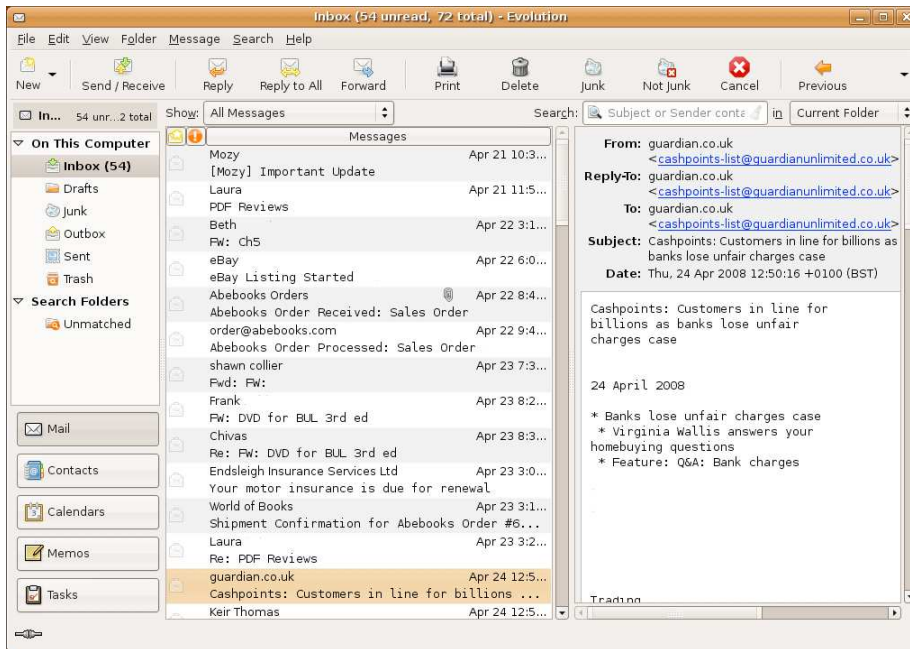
Inbox (54 unread, 72 total) - Evolution

File Edit View Folder Message Search Help

New | Send / Receive | Reply | Reply to All | Forward | Print | Delete | Junk | Not Junk | Cancel | Previous

In... 54 unr...2 total | Show: All Messages | Search: Subject or Sender conta | in | Current Folder

On This Computer
Inbox (54)
Drafts
Junk
Outbox
Sent
Trash
Search Folders
Unmatched

Mail
Contacts
Calendars
Memos
Tasks

Messages

| From / Subject | Date |
|---|---|
| Mozy<br>[Mozy] Important Update | Apr 21 10:3... |
| Laura<br>PDF Reviews | Apr 21 11:5... |
| Beth<br>FW: Ch5 | Apr 22 3:1... |
| eBay<br>eBay Listing Started | Apr 22 6:0... |
| Abebooks Orders<br>Abebooks Order Received: Sales Order | Apr 22 8:4... |
| order@abebooks.com<br>Abebooks Order Processed: Sales Order | Apr 22 9:4... |
| shawn collier<br>Fwd: FW: | Apr 23 7:3... |
| Frank<br>FW: DVD for BUL 3rd ed | Apr 23 8:2... |
| Chivas<br>Re: FW: DVD for BUL 3rd ed | Apr 23 8:3... |
| Endsleigh Insurance Services Ltd<br>Your motor insurance is due for renewal | Apr 23 3:0... |
| World of Books<br>Shipment Confirmation for Abebooks Order #6... | Apr 23 3:1... |
| Laura<br>Re: PDF Reviews | Apr 23 3:2... |
| guardian.co.uk<br>Cashpoints: Customers in line for billions ... | Apr 24 12:5... |
| Keir Thomas | Apr 24 12:5... |

From: guardian.co.uk <cashpoints-list@guardianunlimited.co.uk>
Reply-To: guardian.co.uk <cashpoints-list@guardianunlimited.co.uk>
To: guardian.co.uk <cashpoints-list@guardianunlimited.co.uk>
Subject: Cashpoints: Customers in line for billions as banks lose unfair charges case
Date: Thu, 24 Apr 2008 12:50:16 +0100 (BST)

Cashpoints: Customers in line for billions as banks lose unfair charges case

24 April 2008

* Banks lose unfair charges case
* Virginia Wallis answers your homebuying questions
* Feature: Q&A: Bank charges

Trading